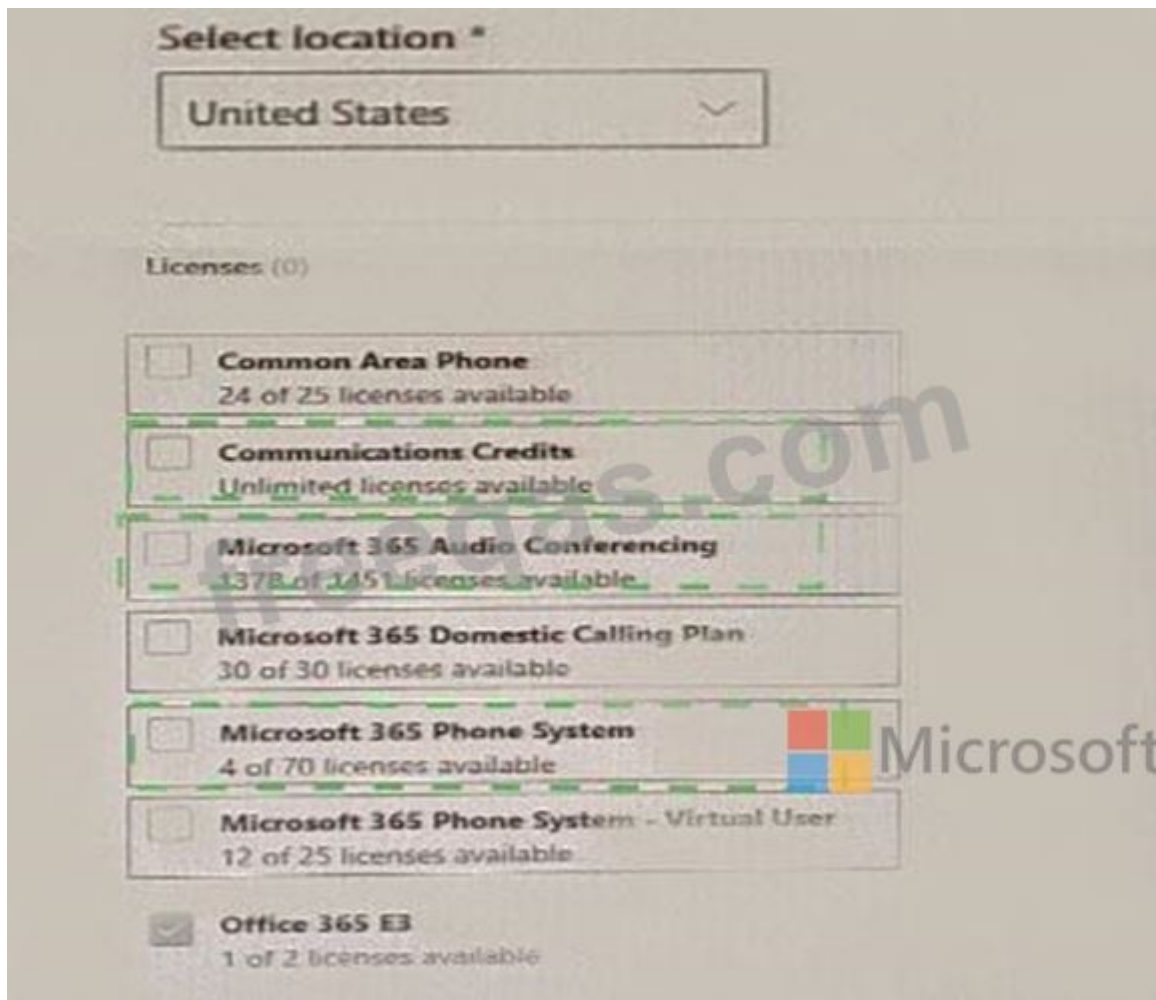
Select location *

United States

Licenses (0)

Common Area Phone
24 of 25 licenses available

Communications Credits
Unlimited licenses available

Microsoft 365 Audio Conferencing
1378 of 1451 licenses available

Microsoft 365 Domestic Calling Plan
30 of 30 licenses available

Microsoft 365 Phone System
4 of 70 licenses available

Microsoft 365 Phone System - Virtual User
12 of 25 licenses available

Office 365 E3
1 of 2 licenses available

freeqas.com

Microsoft